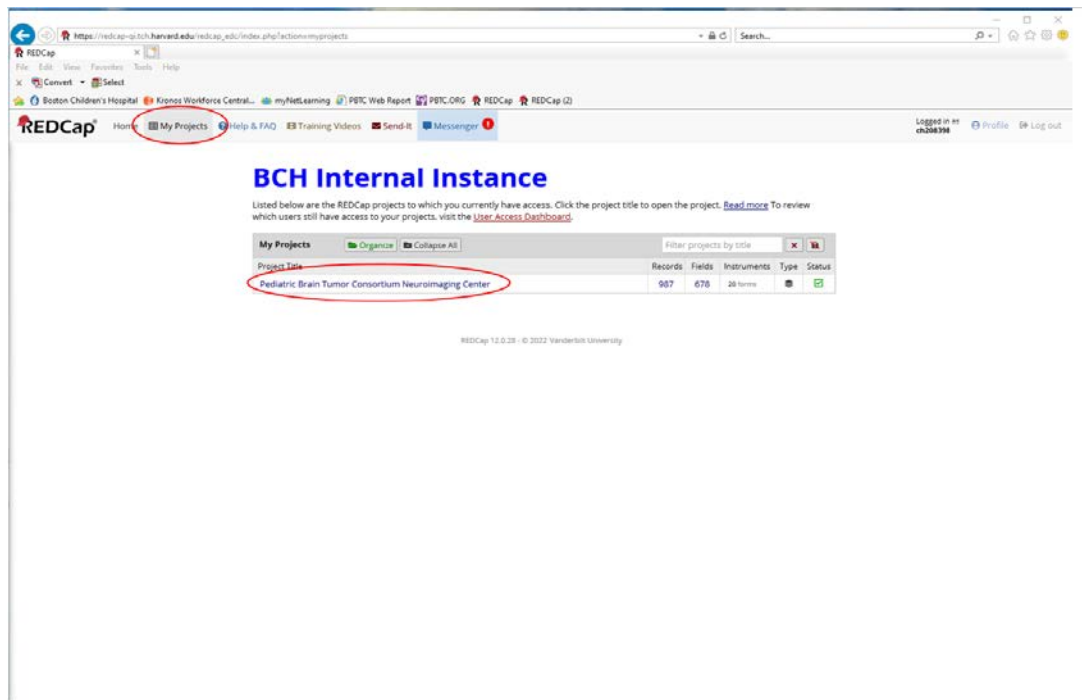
https://redcap-qi.tch.harvard.edu/redcap_edc/index.php?action=myprojects

Search...

REDCap

File Edit View Favorites Tools Help

Convert Select

Boston Children's Hospital Kronos Workforce Central... myNetLearning PBTC Web Report PBTC.ORG REDCap REDCap (2)

REDCap Home My Projects Help & FAQ Training Videos Send-It Messenger

Logged in as ch206398 Profile Log out

BCH Internal Instance

Listed below are the REDCap projects to which you currently have access. Click the project title to open the project. Read more To review which users still have access to your projects, visit the User Access Dashboard.

My Projects Organize Collapse All Filter projects by title

| Project Title | Records | Fields | Instruments | Type | Status |
|---|---|---|---|---|---|
| Pediatric Brain Tumor Consortium Neuroimaging Center | 987 | 678 | 20 forms | | |

REDCap 12.0.28 - © 2022 Vanderbilt University